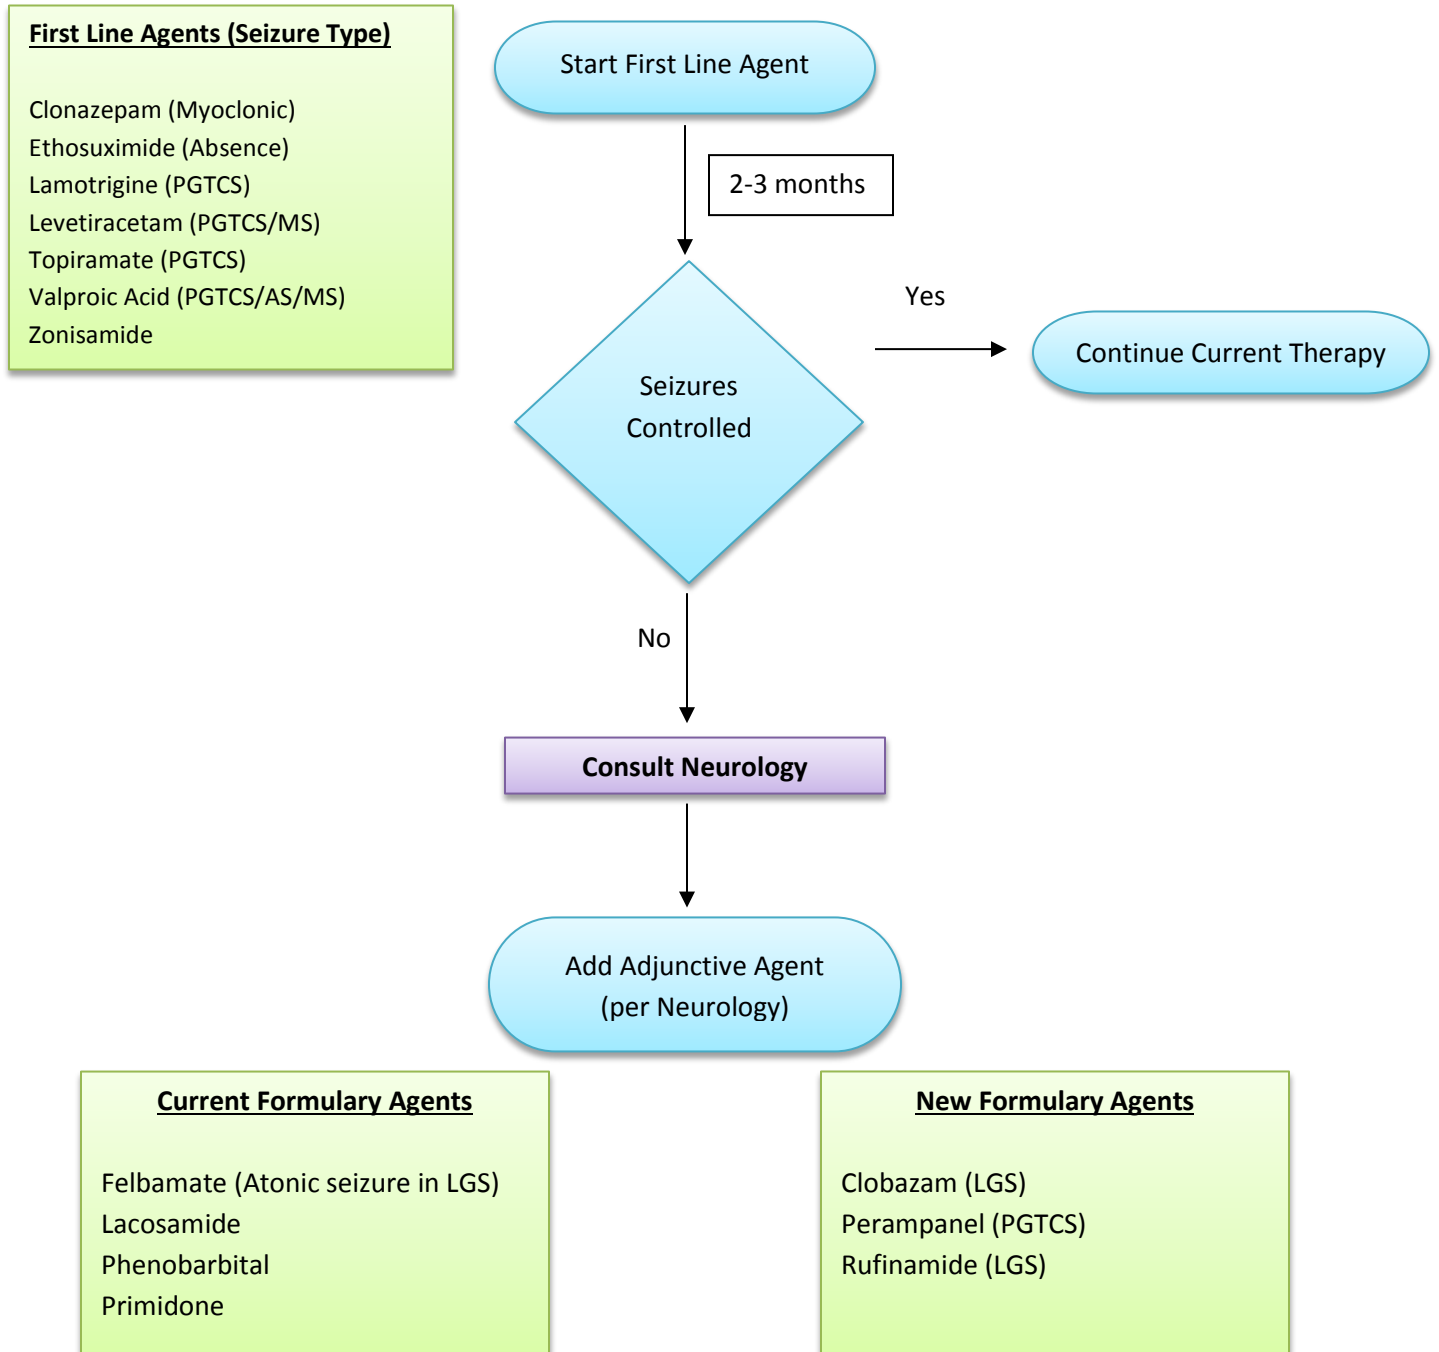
First Line Agents (Seizure Type)

Clonazepam (Myoclonic)
Ethosuximide (Absence)
Lamotrigine (PGTCS)
Levetiracetam (PGTCS/MS)
Topiramate (PGTCS)
Valproic Acid (PGTCS/AS/MS)
Zonisamide

Start First Line Agent

2-3 months

Seizures Controlled

Yes

Continue Current Therapy

No

Consult Neurology

Add Adjunctive Agent (per Neurology)

Current Formulary Agents

Felbamate (Atonic seizure in LGS)
Lacosamide
Phenobarbital
Primidone

New Formulary Agents

Clobazam (LGS)
Perampanel (PGTCS)
Rufinamide (LGS)